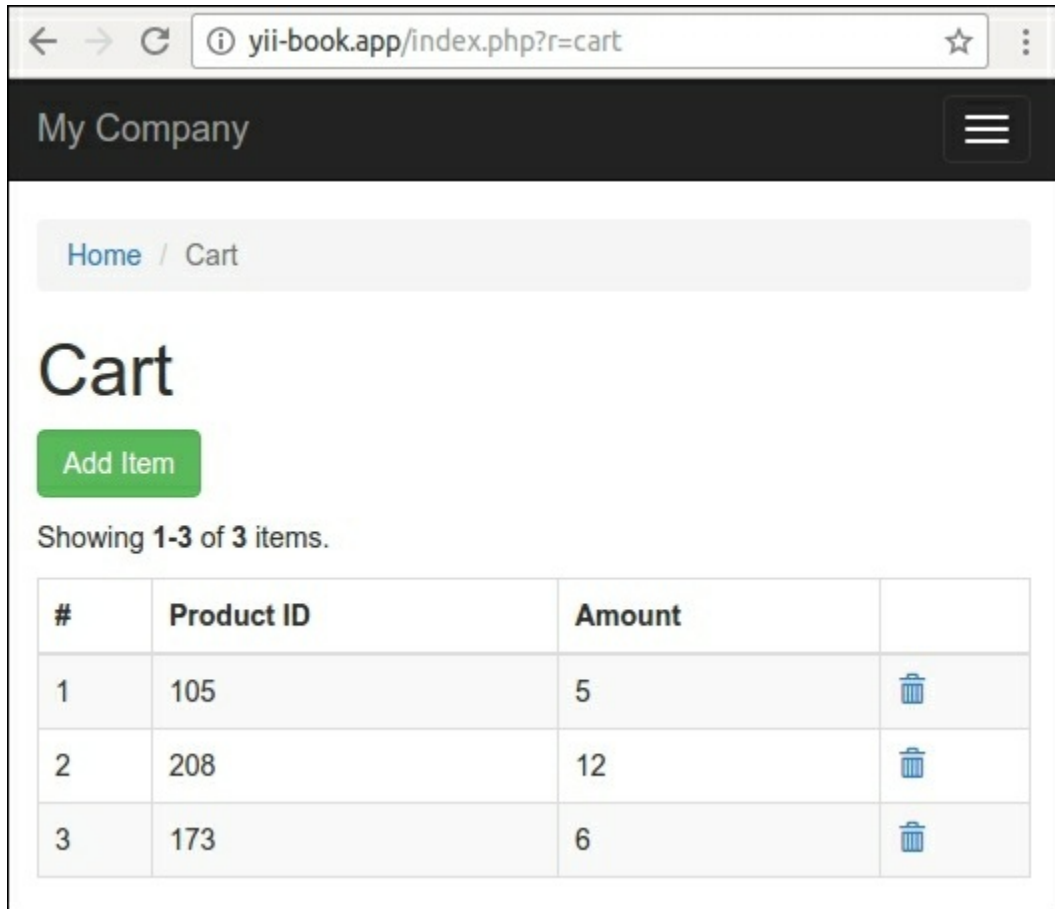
yii-book.app/index.php?r=cart

My Company

Home / Cart

Cart

Add Item

Showing **1-3** of **3** items.

| # | Product ID | Amount | |
|---|---|---|---|
| 1 | 105 | 5 | |
| 2 | 208 | 12 | |
| 3 | 173 | 6 | |